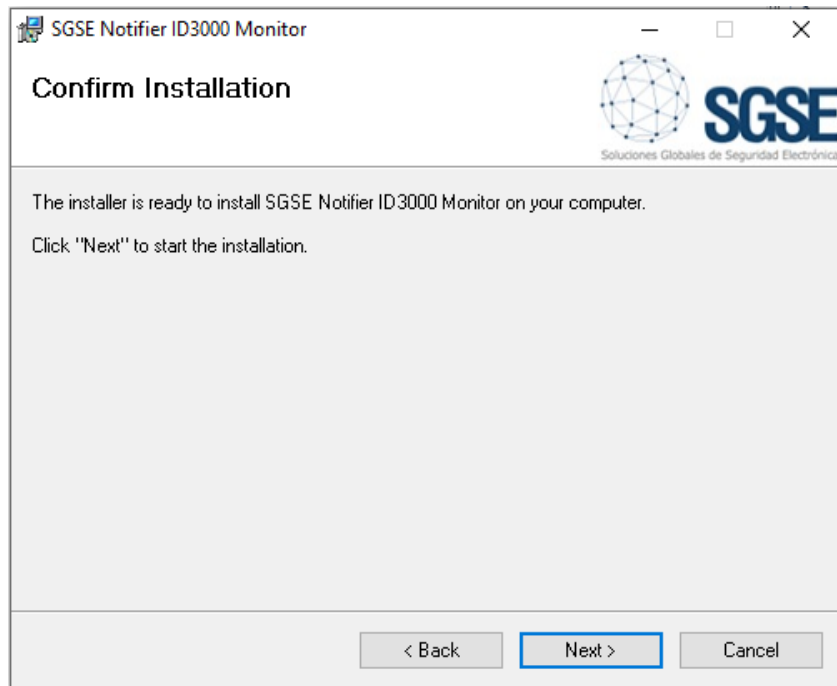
SGSE Notifier ID3000 Monitor

Confirm Installation

SGSE
Soluciones Globales de Seguridad Electrónica

The installer is ready to install SGSE Notifier ID3000 Monitor on your computer.

Click "Next" to start the installation.

< Back
Next >
Cancel